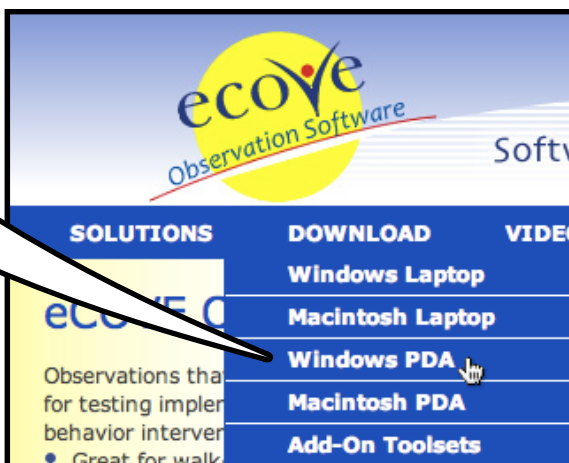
ecove
Observation Software

Softw

SOLUTIONS DOWNLOAD VIDE

Windows Laptop
Macintosh Laptop
Windows PDA
Macintosh PDA
Add-On Toolsets

eCOVE O

Observations tha
for testing implen
behavior interver
• Great for walk